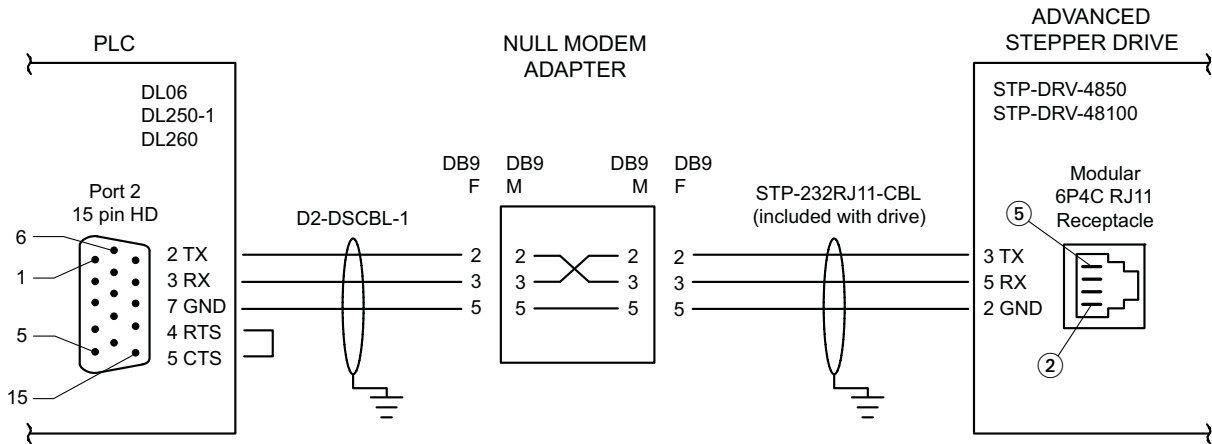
PLC

DL06
DL250-1
DL260

Port 2
15 pin HD

6
1
5
15

2 TX
3 RX
7 GND
4 RTS
5 CTS

D2-DSCBL-1

NULL MODEM
ADAPTER

DB9
F

DB9
M

DB9
M

DB9
F

2
3
5

2
3
5

2
3
5

2
3
5

STP-232RJ11-CBL
(included with drive)

ADVANCED
STEPPER DRIVE

STP-DRV-4850
STP-DRV-48100

Modular
6P4C RJ11
Receptacle

5

3 TX
5 RX
2 GND

2